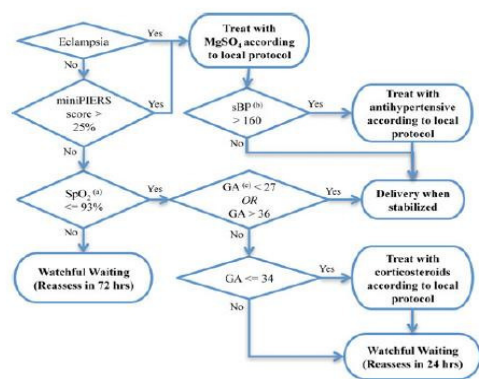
Eclampsia

Yes

Treat with $MgSO_4$ according to local protocol

No

miniPIERS score > 25%

Yes

$sBP^{(b)}$ > 160

Yes

Treat with antihypertensive according to local protocol

No

No

$SpO_2^{(a)}$ <= 93%

Yes

$GA^{(c)}$ < 27 OR GA > 36

Yes

Delivery when stabilized

No

No

Watchful Waiting (Reassess in 72 hrs)

GA <= 34

Yes

Treat with corticosteroids according to local protocol

No

Watchful Waiting (Reassess in 24 hrs)